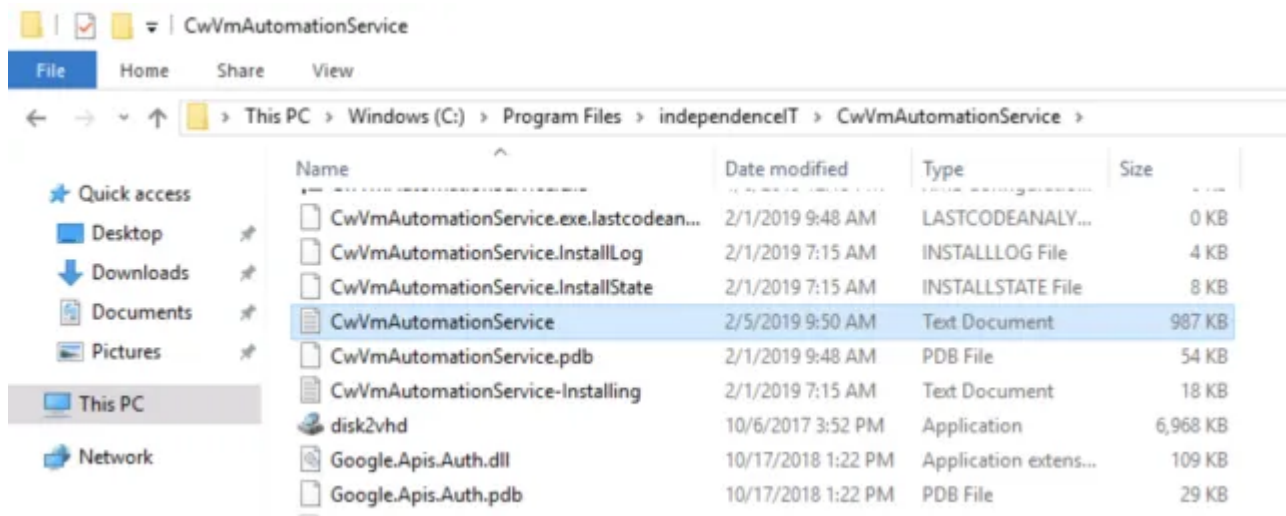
CwVmAutomationService

File Home Share View

This PC > Windows (C:) > Program Files > independenceIT > CwVmAutomationService >

Quick access
Desktop
Downloads
Documents
Pictures
This PC
Network

| Name | Date modified | Type | Size |
|---|---|---|---|
| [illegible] | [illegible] | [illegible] | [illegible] |
| CwVmAutomationService.exe.lastcodean... | 2/1/2019 9:48 AM | LASTCODEANALY... | 0 KB |
| CwVmAutomationService.InstallLog | 2/1/2019 7:15 AM | INSTALLLOG File | 4 KB |
| CwVmAutomationService.InstallState | 2/1/2019 7:15 AM | INSTALLSTATE File | 8 KB |
| CwVmAutomationService | 2/5/2019 9:50 AM | Text Document | 987 KB |
| CwVmAutomationService.pdb | 2/1/2019 9:48 AM | PDB File | 54 KB |
| CwVmAutomationService-Installing | 2/1/2019 7:15 AM | Text Document | 18 KB |
| disk2vhd | 10/6/2017 3:52 PM | Application | 6,968 KB |
| Google.Apis.Auth.dll | 10/17/2018 1:22 PM | Application extens... | 109 KB |
| Google.Apis.Auth.pdb | 10/17/2018 1:22 PM | PDB File | 29 KB |